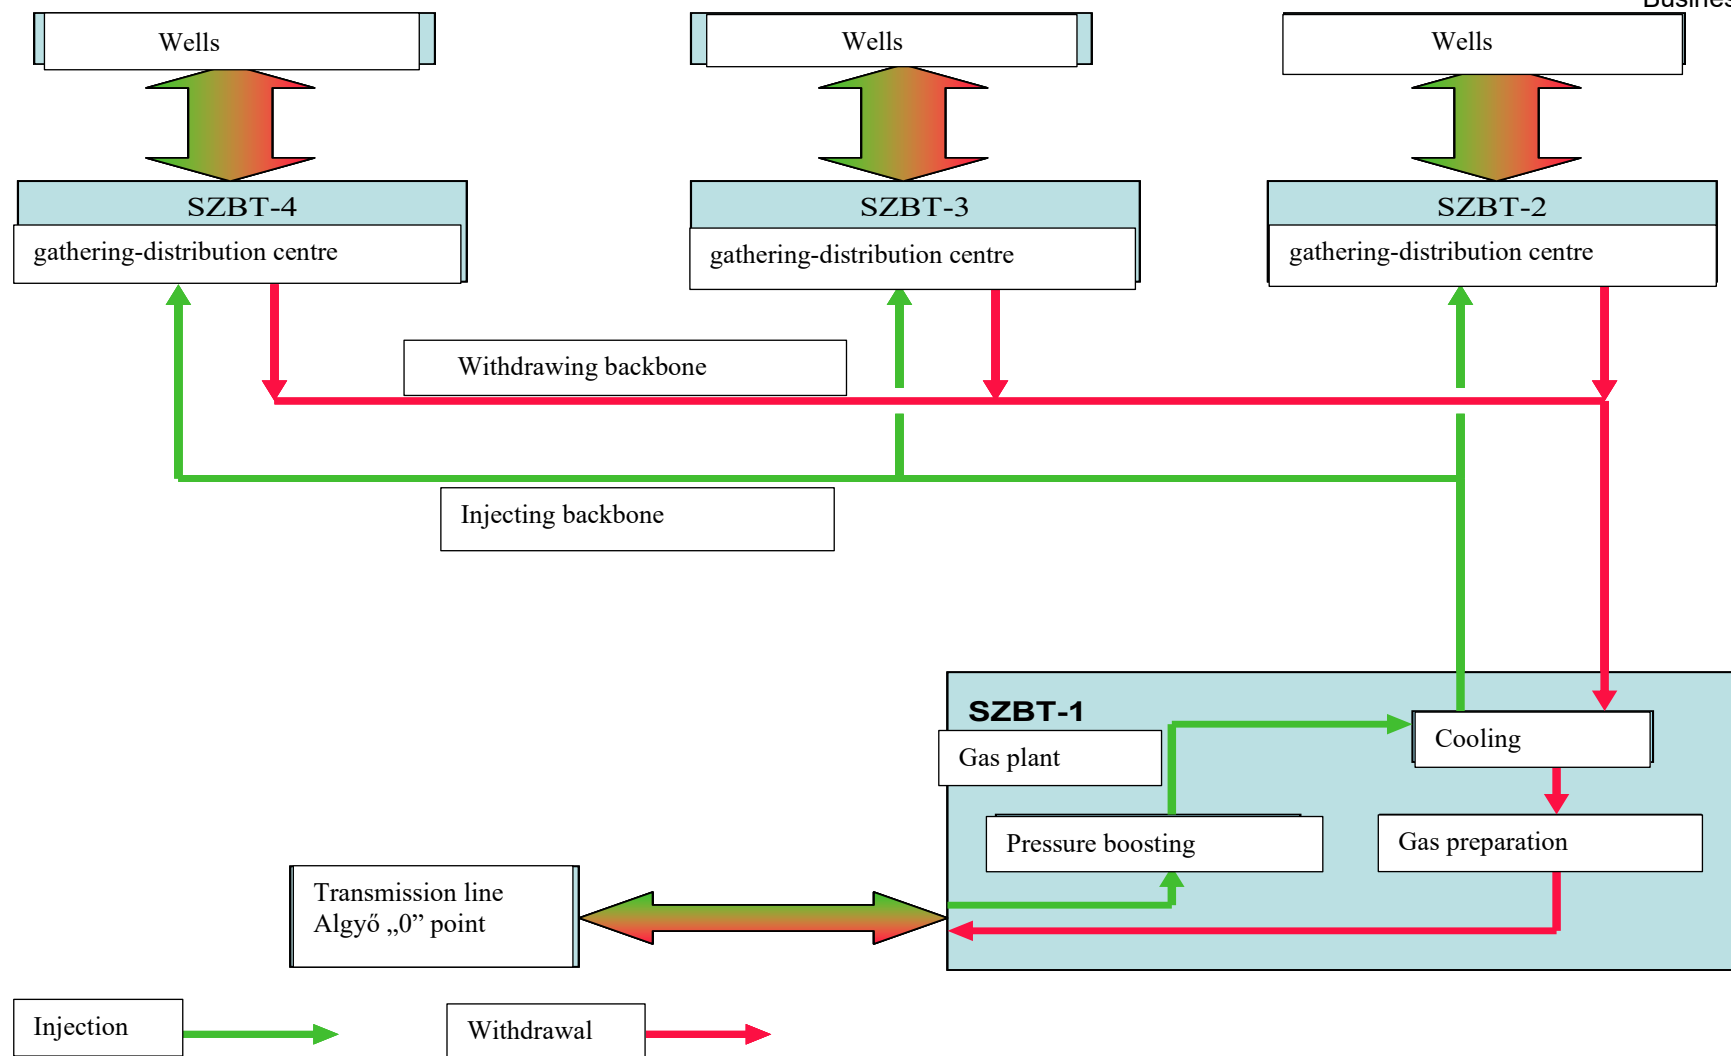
Busines

Wells

Wells

Wells

SZBT-4
gathering-distribution centre

SZBT-3
gathering-distribution centre

SZBT-2
gathering-distribution centre

Withdrawing backbone

Injecting backbone

SZBT-1

Gas plant

Cooling

Pressure boosting

Gas preparation

Transmission line
Algyő „0” point

Injection

Withdrawal